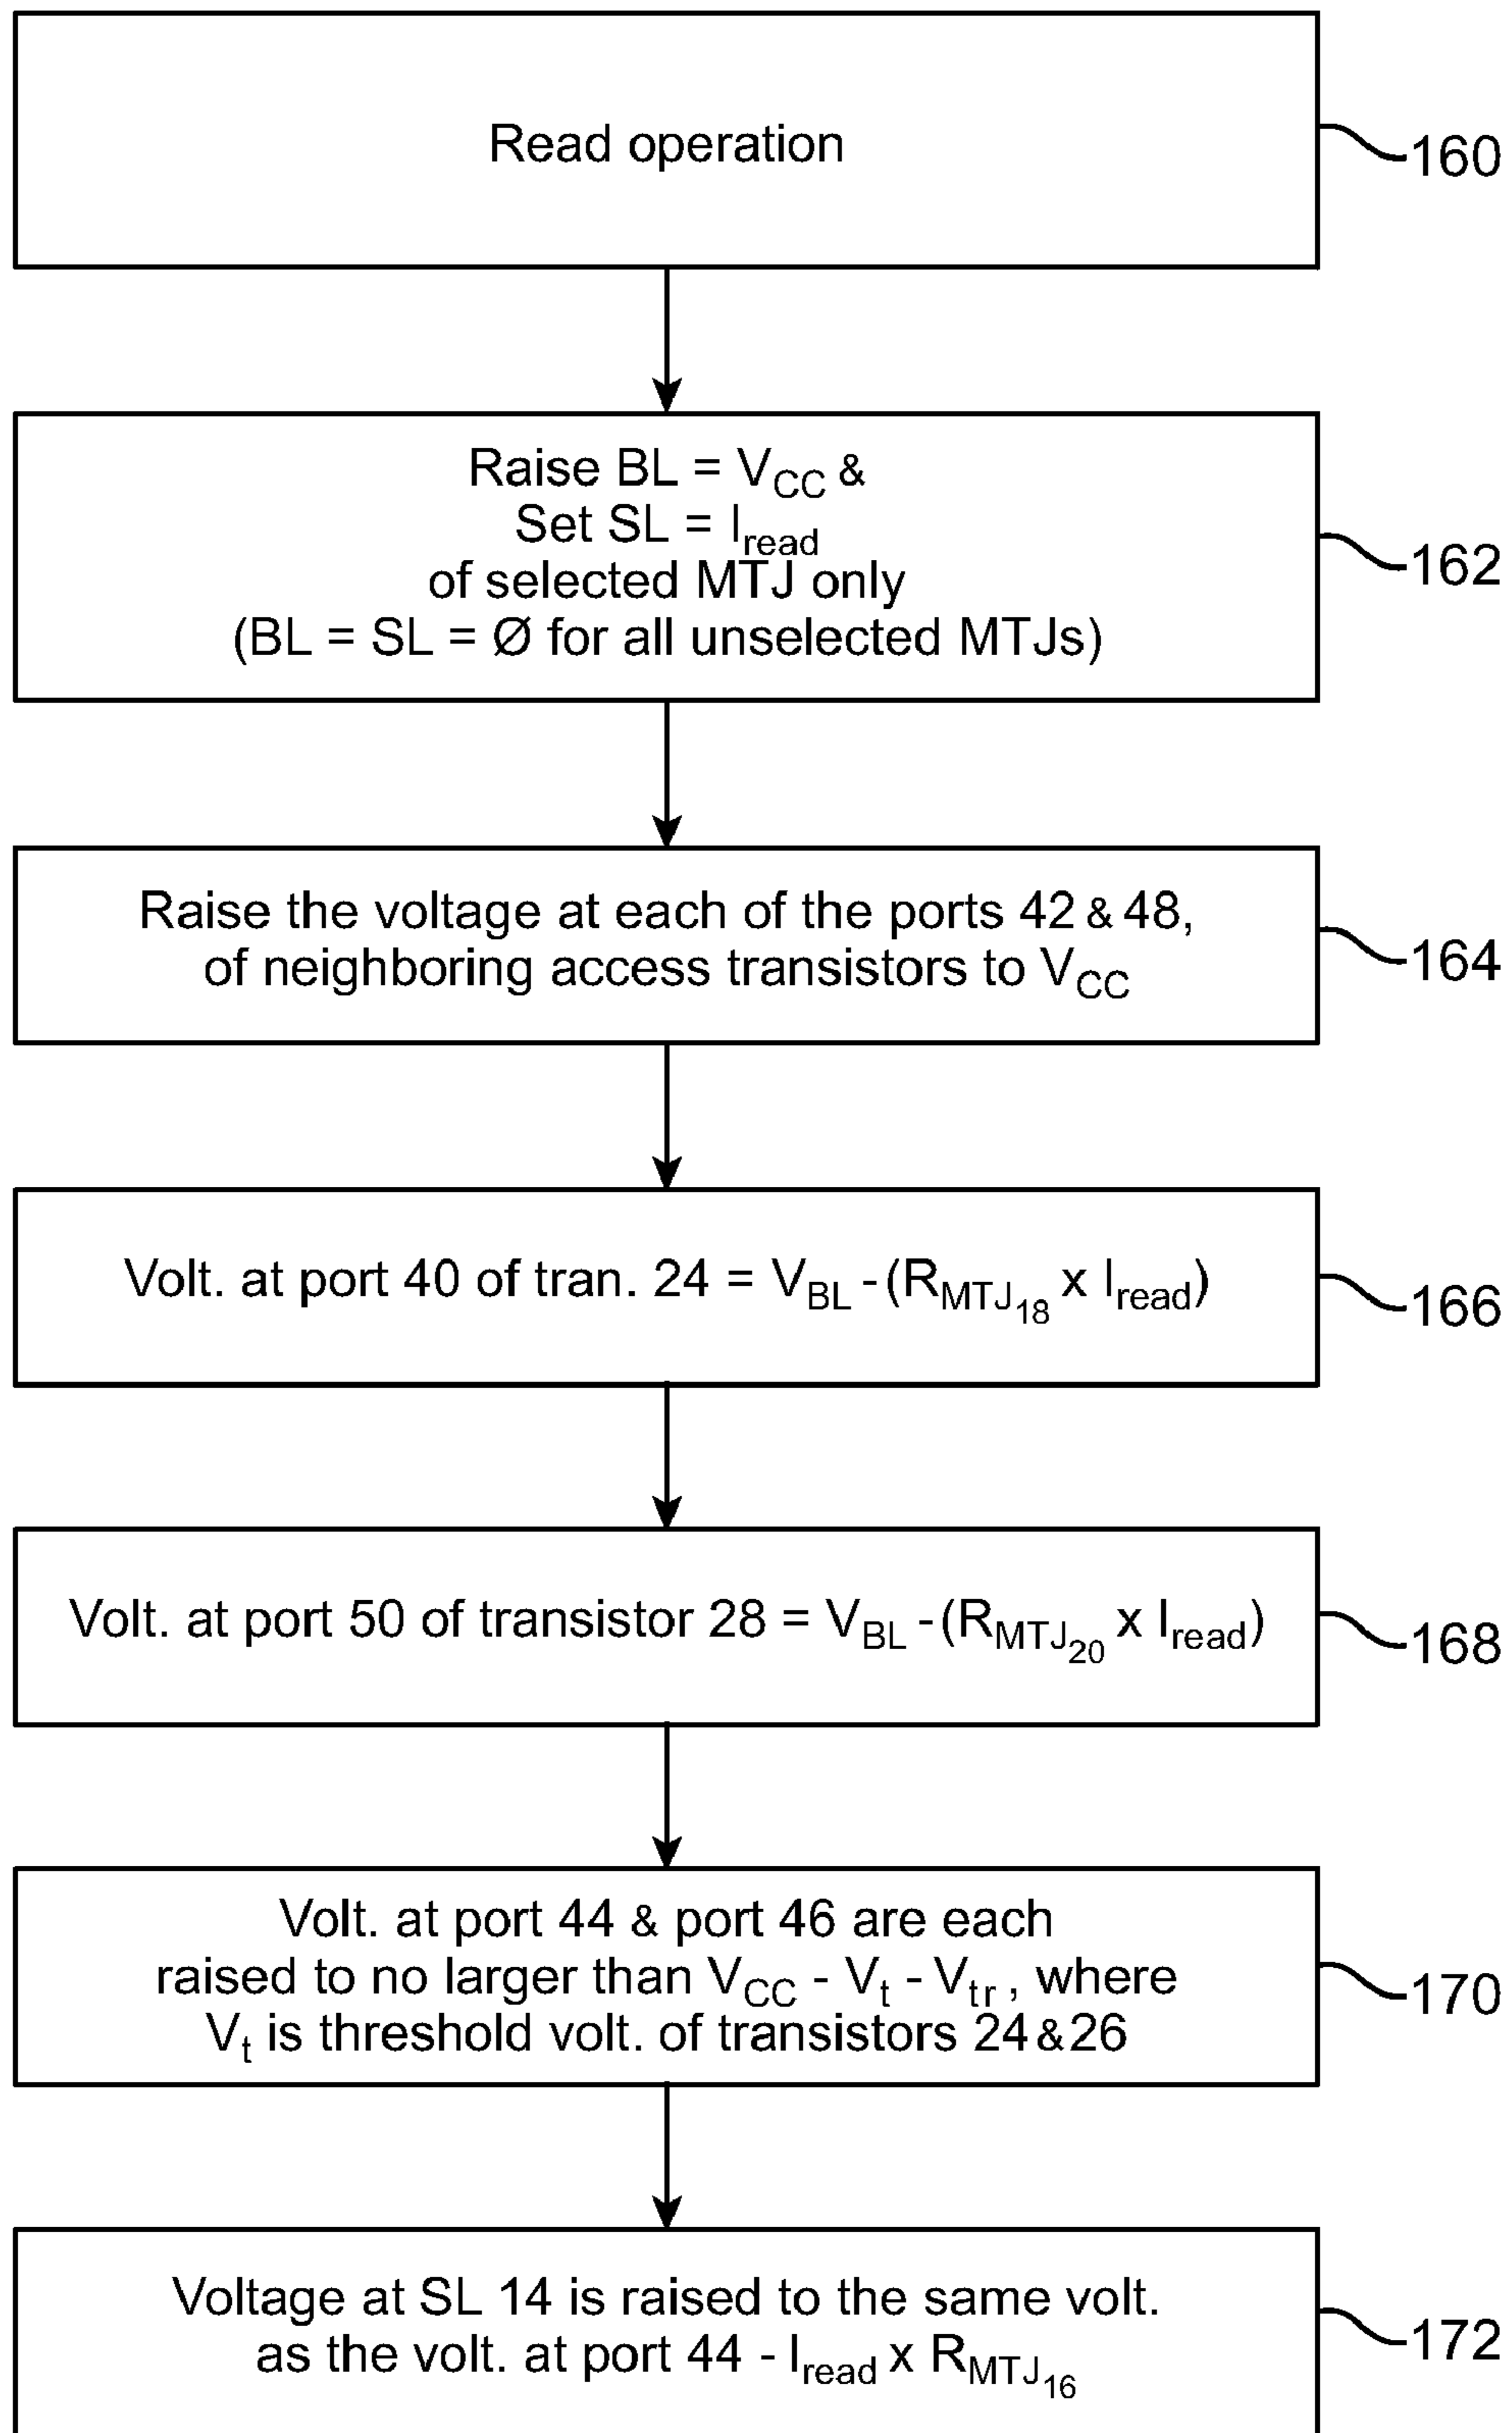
Read operation

160

Raise BL = $V_{CC}$ &
Set SL = $I_{read}$
of selected MTJ only
(BL = SL = Ø for all unselected MTJs)

162

Raise the voltage at each of the ports 42 & 48, of neighboring access transistors to $V_{CC}$

164

Volt. at port 40 of tran. 24 = $V_{BL}$ - ($R_{MTJ_{18}}$ x $I_{read}$)

166

Volt. at port 50 of transistor 28 = $V_{BL}$ - ($R_{MTJ_{20}}$ x $I_{read}$)

168

Volt. at port 44 & port 46 are each raised to no larger than $V_{CC}$ - $V_t$ - $V_{tr}$, where $V_t$ is threshold volt. of transistors 24 & 26

170

Voltage at SL 14 is raised to the same volt. as the volt. at port 44 - $I_{read}$ x $R_{MTJ_{16}}$

172